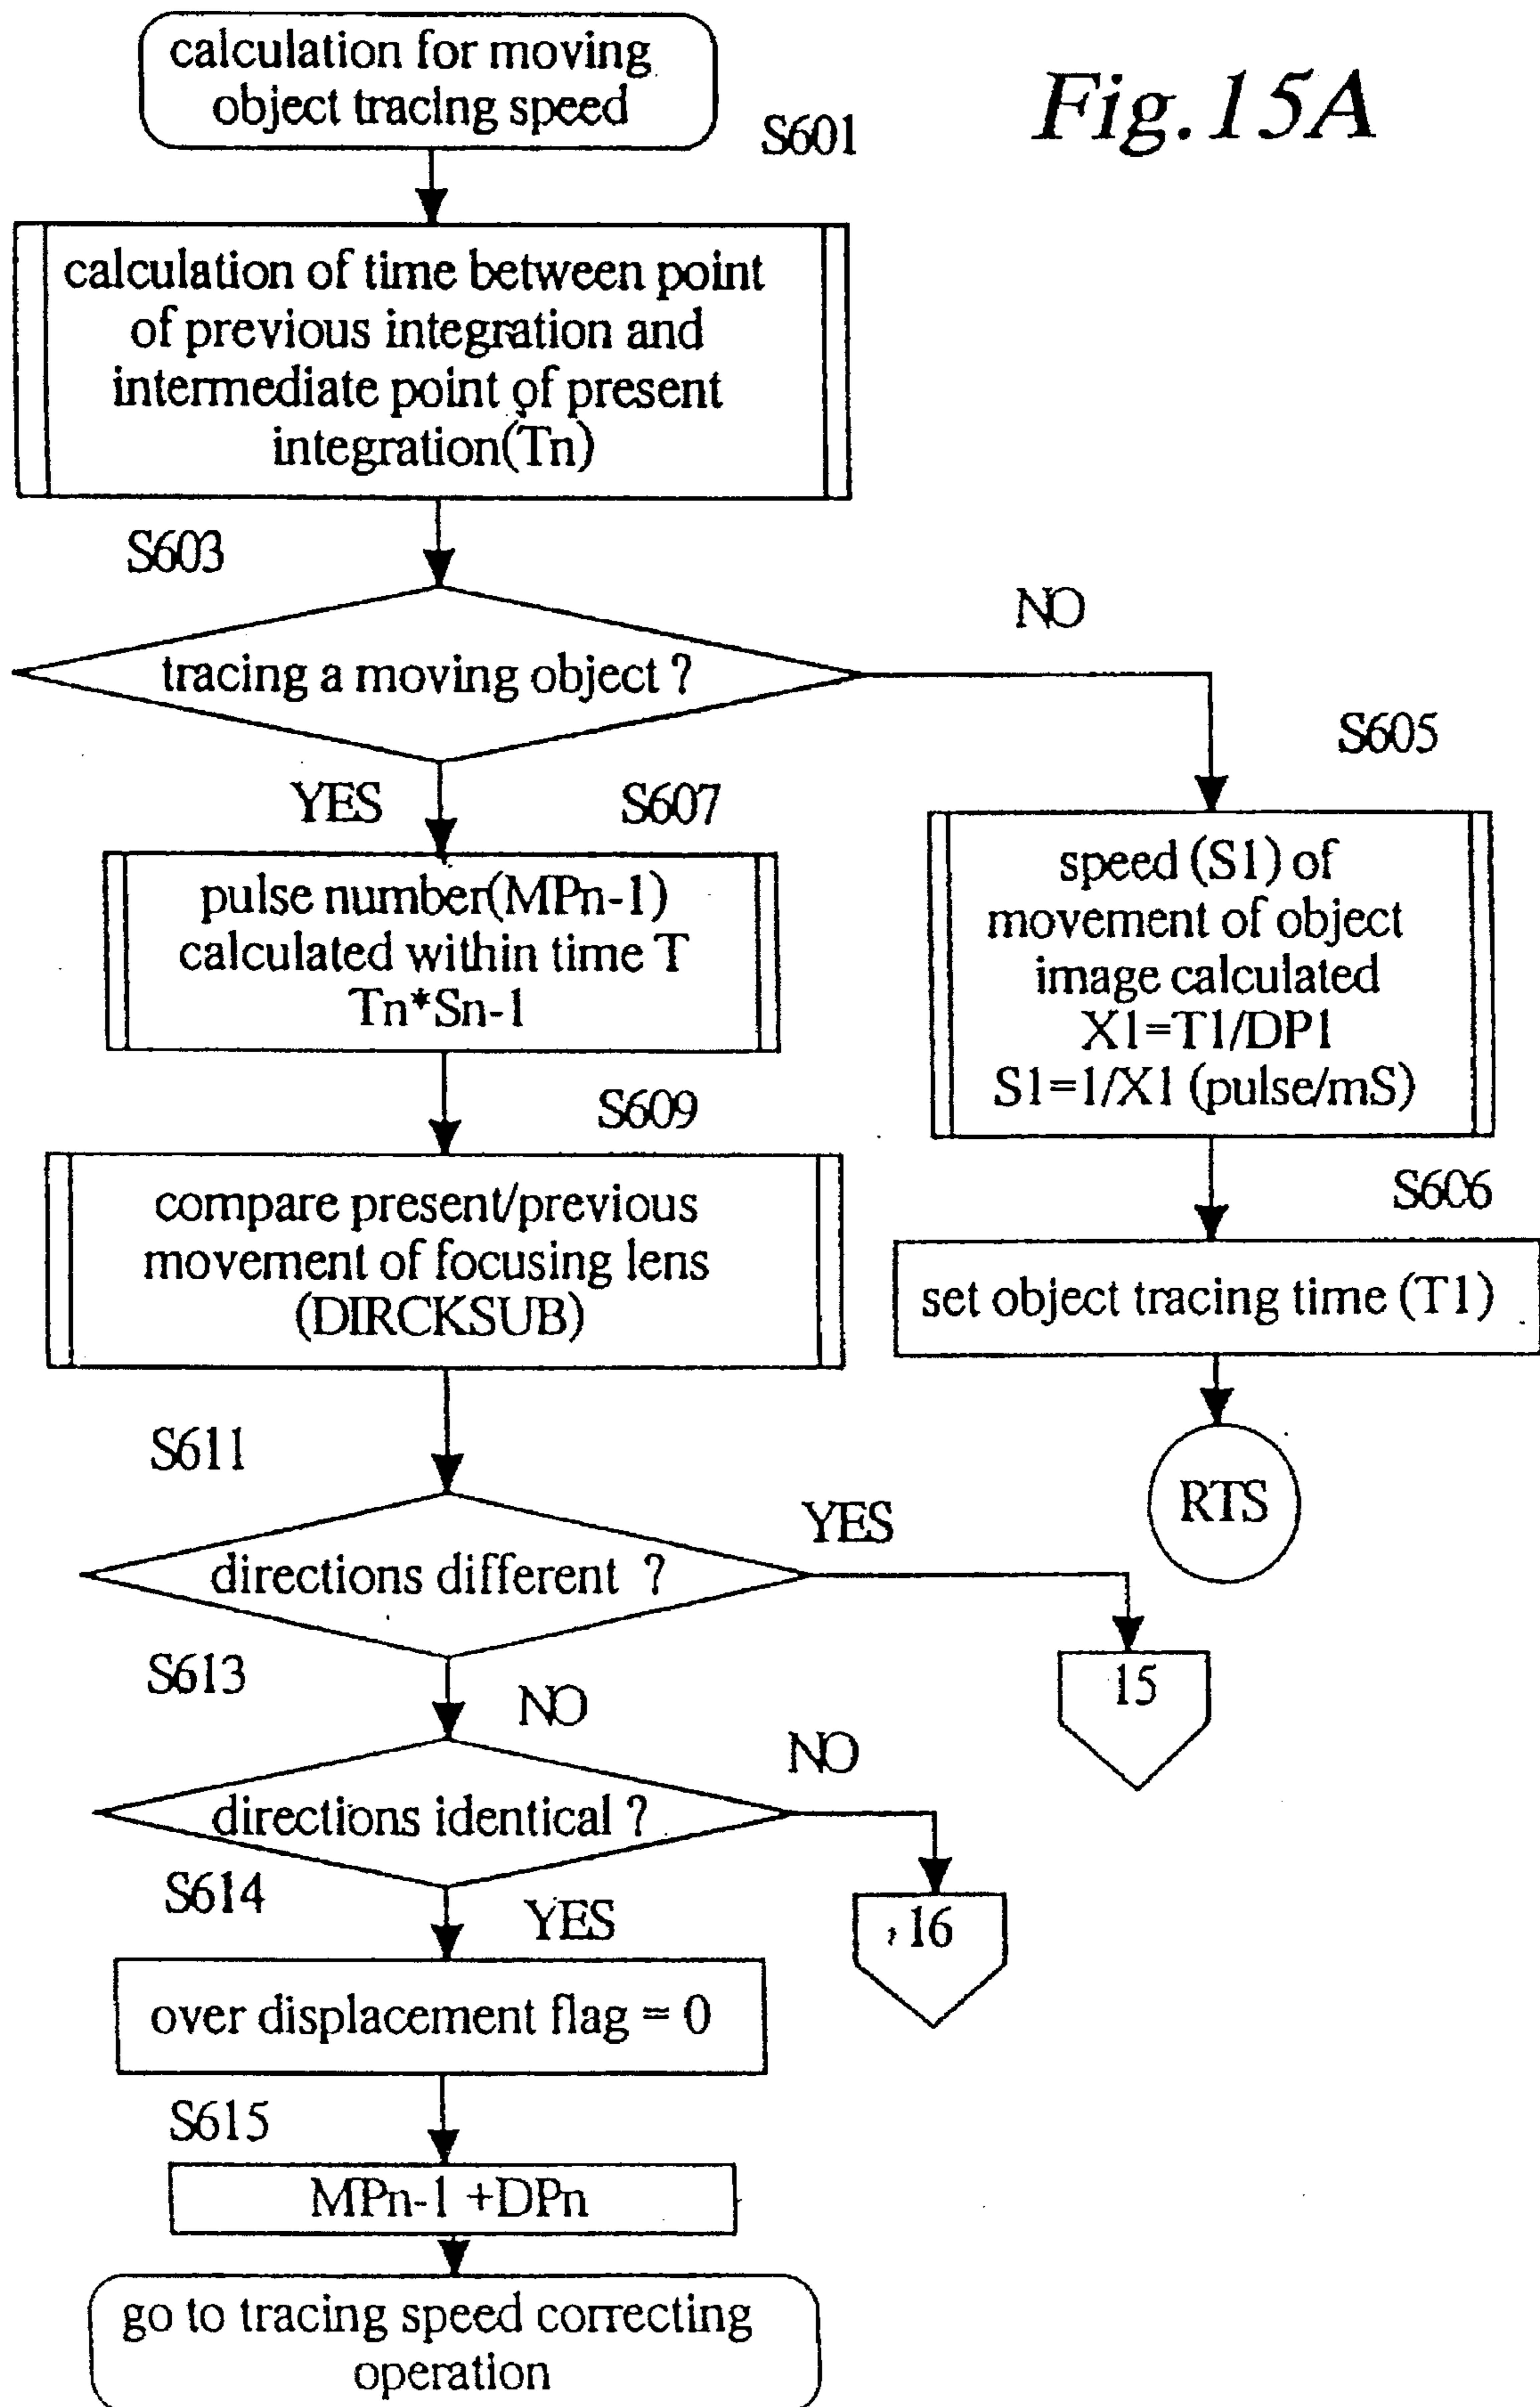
calculation for moving object tracing speed

Fig.15A

S601

calculation of time between point of previous integration and intermediate point of present integration(Tn)

S603

tracing a moving object ?

NO

S605

YES

S607

pulse number(MPn-1) calculated within time T Tn*Sn-1

speed (S1) of movement of object image calculated X1=T1/DP1 S1=1/X1 (pulse/mS)

S609

compare present/previous movement of focusing lens (DIRCKSUB)

S606

set object tracing time (T1)

S611

RTS

YES

directions different ?

S613

15

NO

NO

directions identical ?

S614

YES

16

over displacement flag = 0

S615

MPn-1 +DPn

go to tracing speed correcting operation